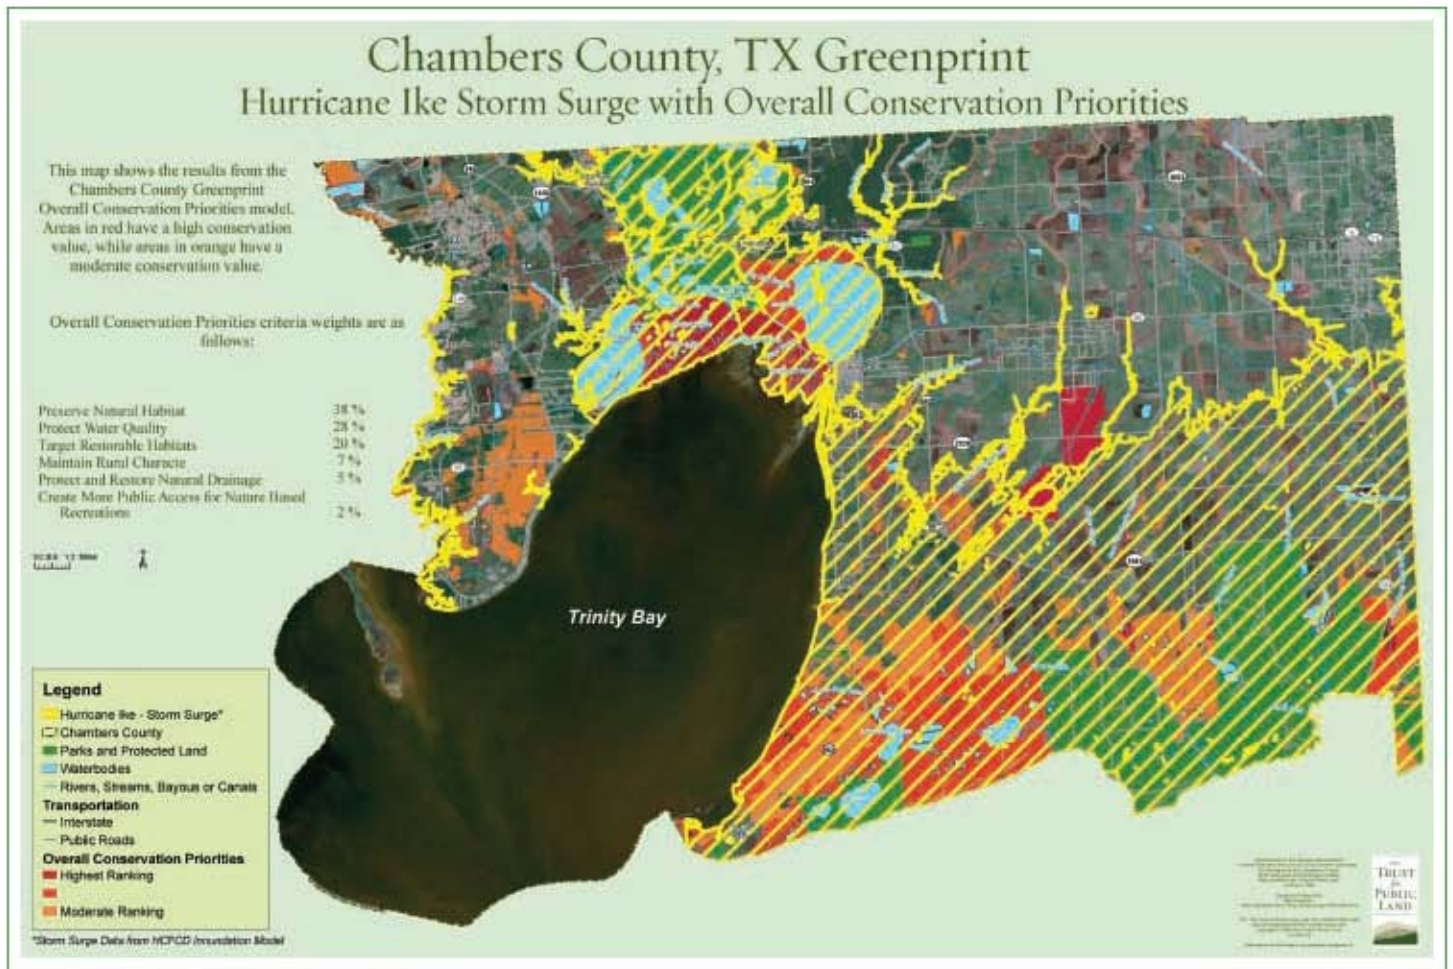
Chambers County, TX Greenprint
Hurricane Ike Storm Surge with Overall Conservation Priorities

This map shows the results from the Chambers County Greenprint Overall Conservation Priorities model. Areas in red have a high conservation value, while areas in orange have a moderate conservation value.

Overall Conservation Priorities criteria weights are as follows:

| | |
|---|---|
| Preserve Natural Habitat | 38 % |
| Protect Water Quality | 28 % |
| Target Restorable Habitats | 20 % |
| Maintain Rural Characte | 7 % |
| Protect and Restore Natural Drainage | 5 % |
| Create More Public Access for Nature Based Recreations | 2 % |

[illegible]

Trinity Bay

Legend
Hurricane Ike - Storm Surge*
Chambers County
Parks and Protected Land
Waterbodies
Rivers, Streams, Bayous or Canals
Transportation
Interstate
Public Roads
Overall Conservation Priorities
Highest Ranking
Moderate Ranking

*Storm Surge Data from HCFCD Inundation Model

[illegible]

THE TRUST for PUBLIC LAND